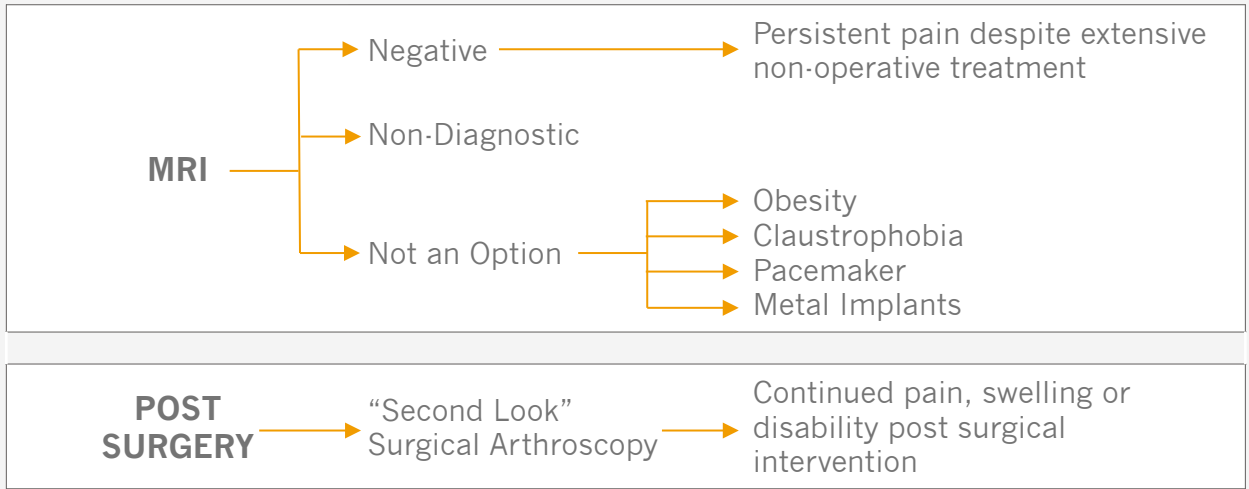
MRI

Negative

Persistent pain despite extensive non-operative treatment

Non-Diagnostic

Not an Option

Obesity
Claustrophobia
Pacemaker
Metal Implants

POST SURGERY

“Second Look” Surgical Arthroscopy

Continued pain, swelling or disability post surgical intervention